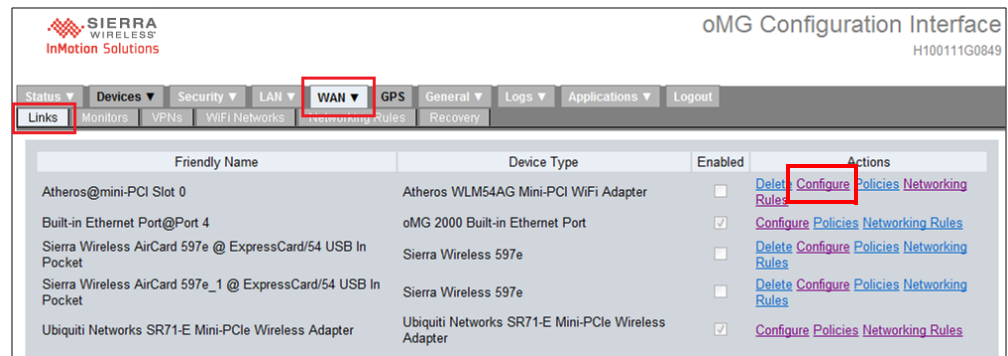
SIERRA WIRELESS
InMotion Solutions

oMG Configuration Interface
H100111G0849

Status ▼ Devices ▼ Security ▼ LAN ▼ WAN ▼ GPS General ▼ Logs ▼ Applications ▼ Logout

Links Monitors VPNs WiFi Networks Networking Rules Recovery

| Friendly Name | Device Type | Enabled | Actions |
|---|---|---|---|
| Atheros@mini-PCI Slot 0 | Atheros WLM54AG Mini-PCI WiFi Adapter | | Delete Configure Policies Networking Rules |
| Built-in Ethernet Port@Port 4 | oMG 2000 Built-in Ethernet Port | ✓ | Configure Policies Networking Rules |
| Sierra Wireless AirCard 597e @ ExpressCard/54 USB In Pocket | Sierra Wireless 597e | | Delete Configure Policies Networking Rules |
| Sierra Wireless AirCard 597e_1 @ ExpressCard/54 USB In Pocket | Sierra Wireless 597e | | Delete Configure Policies Networking Rules |
| Ubiquiti Networks SR71-E Mini-PCIe Wireless Adapter | Ubiquiti Networks SR71-E Mini-PCIe Wireless Adapter | ✓ | Configure Policies Networking Rules |